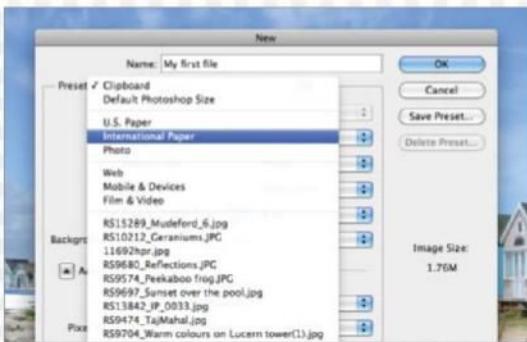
New

Name: My first file

Preset ✓ Clipboard
Default Photoshop Size

U.S. Paper
International Paper
Photo

Web
Mobile & Devices
Film & Video

RS15289_Mudeford_6.jpg
RS10212_Geraniums.JPG
11692hpr.jpg
RS9680_Reflections.JPG
RS9574_Peekaboo frog.JPG
RS9697_Sunset over the pool.jpg
RS13842_IP_0033.jpg
RS9474_TajMahal.jpg
RS9704_Warm colours on Lucern tower(1).jpg

OK
Cancel
Save Preset...
Delete Preset...

Backgr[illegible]

A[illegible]

Pixe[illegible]

Image Size:
1.76M